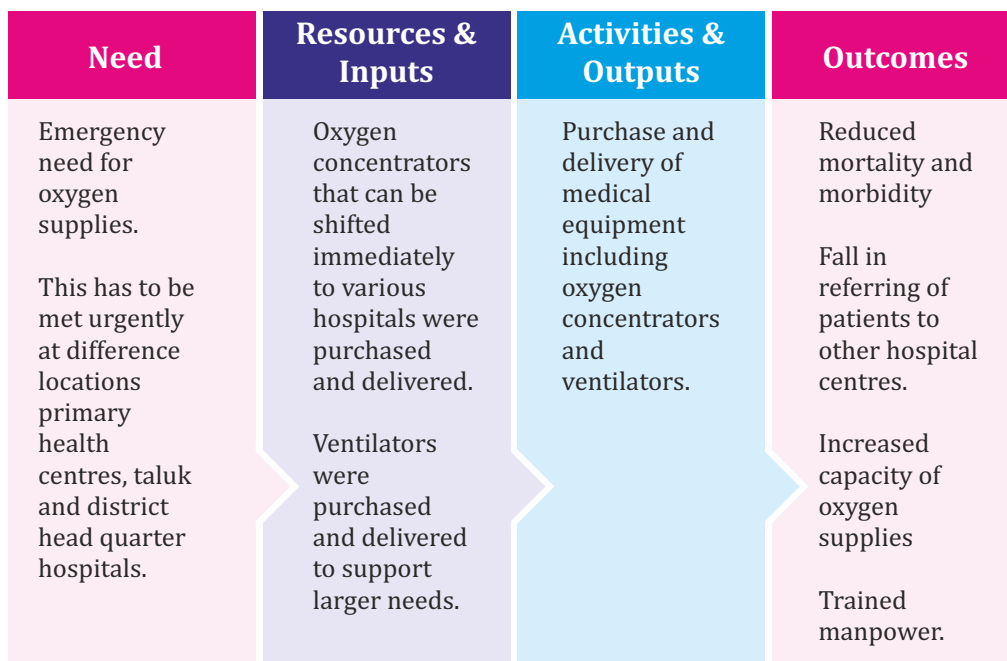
| Need | Resources & Inputs | Activities & Outputs | Outcomes |
|---|---|---|---|
| Emergency need for oxygen supplies.<br><br>This has to be met urgently at difference locations primary health centres, taluk and district head quarter hospitals. | Oxygen concentrators that can be shifted immediately to various hospitals were purchased and delivered.<br><br>Ventilators were purchased and delivered to support larger needs. | Purchase and delivery of medical equipment including oxygen concentrators and ventilators. | Reduced mortality and morbidity<br><br>Fall in referring of patients to other hospital centres.<br><br>Increased capacity of oxygen supplies<br><br>Trained manpower. |